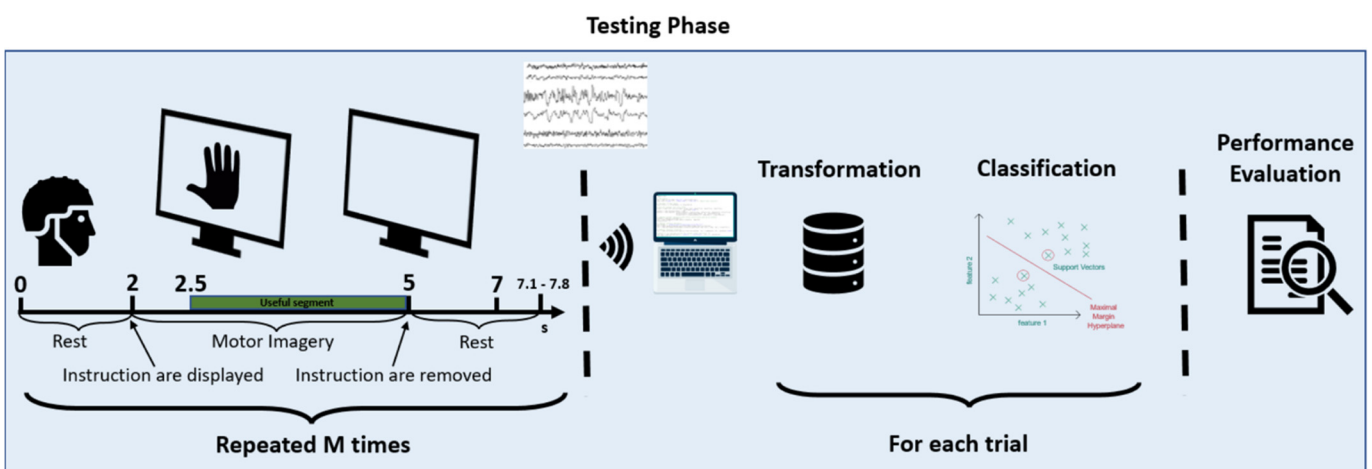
Testing Phase

0
2
2.5
Useful segment
5
7
7.1 - 7.8
s
Rest
Motor Imagery
Rest
Instruction are displayed
Instruction are removed
Repeated M times

Transformation

Classification

feature 2
Support Vectors
feature 1
Maximal Margin Hyperplane

For each trial

Performance Evaluation